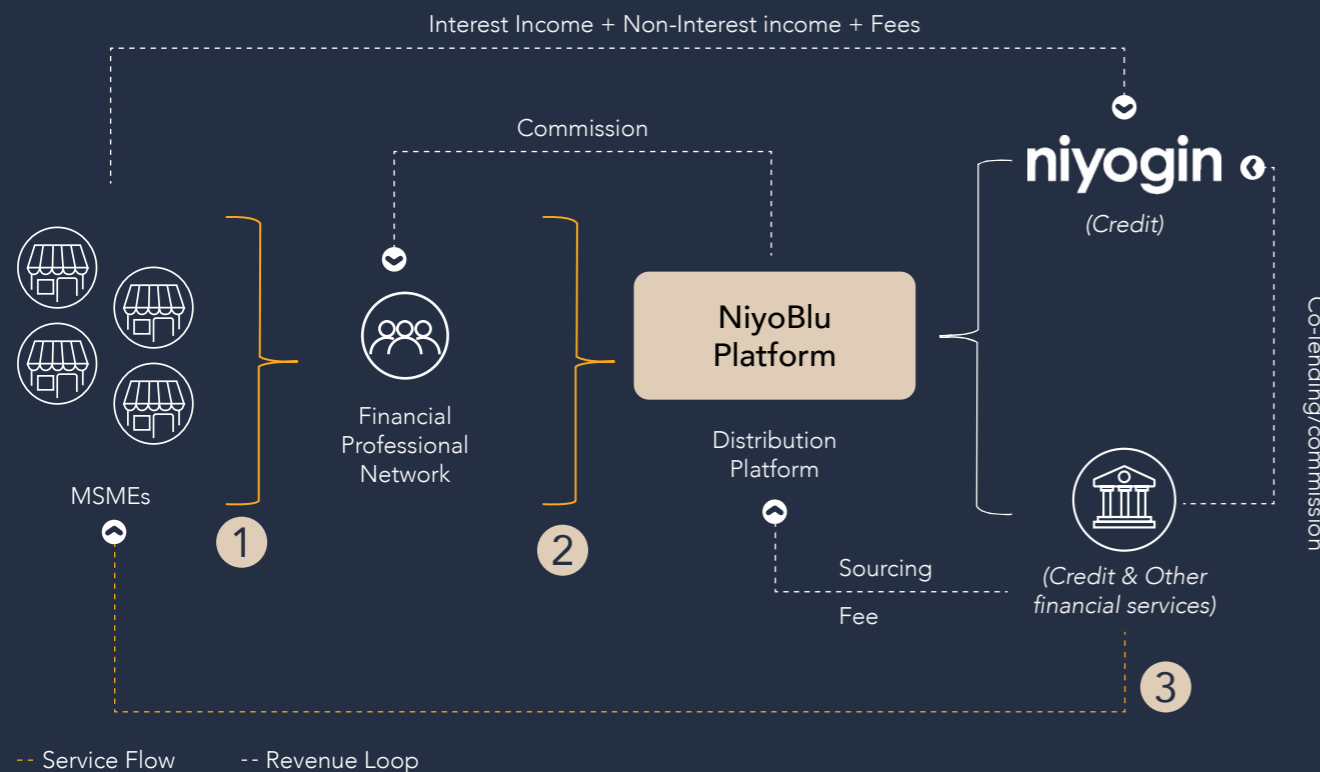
Interest Income + Non-Interest income + Fees

Commission

niyogin

(Credit)

NiyoBlu Platform

Financial Professional Network

Distribution Platform

MSMEs

1

2

Co-lending/commission

Sourcing

Fee

(Credit & Other financial services)

3

-- Service Flow -- Revenue Loop